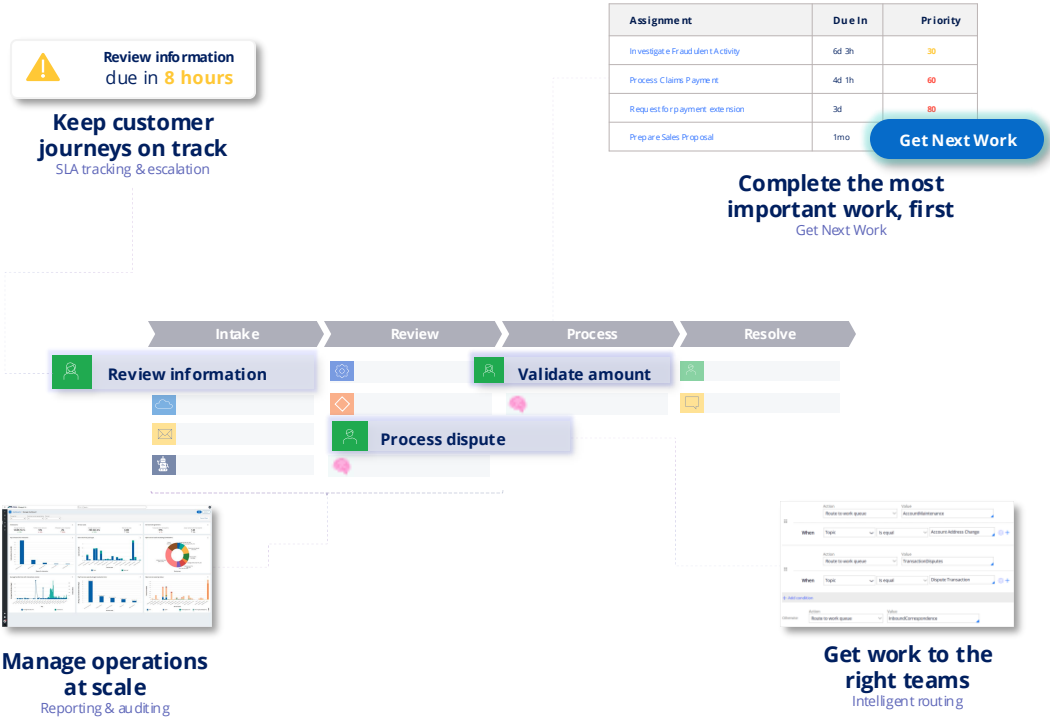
Review information
due in 8 hours

Keep customer journeys on track
SLA tracking & escalation

| Assignment | Due In | Priority |
|---|---|---|
| Investigate Fraudulent Activity | 6d 3h | 30 |
| Process Claims Payment | 4d 1h | 60 |
| Request for payment extension | 3d | 80 |
| Prepare Sales Proposal | 1mo | |

Get Next Work

Complete the most important work, first
Get Next Work

Intake
Review
Process
Resolve

Review information
Validate amount
Process dispute

Action
Route to work queue
Value
AccountMaintenance
When
Topic
is equal
Account Address Change
Action
Route to work queue
Value
TransactionDisputes
When
Topic
is equal
Dispute Transaction
Otherwise
Route to work queue
InboundCorrespondence

Manage operations at scale
Reporting & auditing

Get work to the right teams
Intelligent routing